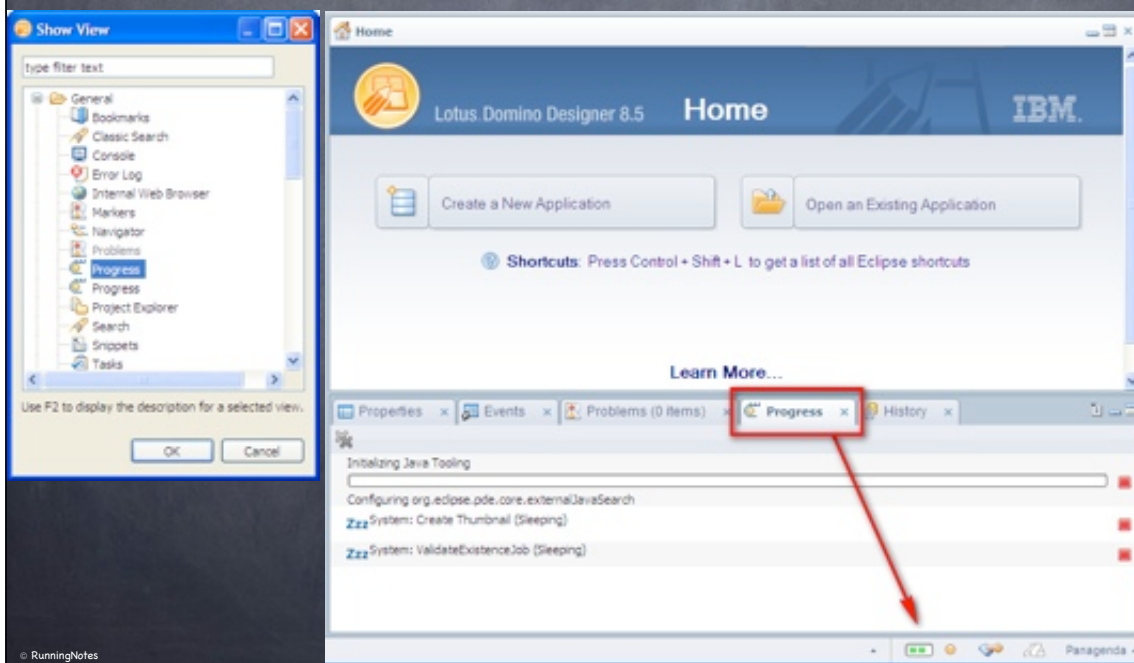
Show View

type filter text

General
Bookmarks
Classic Search
Console
Error Log
Internal Web Browser
Markers
Navigator
Problems
Progress
Progress
Project Explorer
Search
Snippets
Tasks

Use F2 to display the description for a selected view.

OK
Cancel

Home

Lotus.Domino Designer 8.5
Home
IBM.

Create a New Application

Open an Existing Application

Shortcuts: Press Control + Shift + L to get a list of all Eclipse shortcuts

Learn More...

Properties × Events × Problems (0 items) × Progress × History ×

Initializing Java Tooling

Configuring org.eclipse.pde.core.externalJavaSearch

Zzz System: Create Thumbnail (Sleeping)

Zzz System: ValidateExistenceJob (Sleeping)

Panagenda

© RunningNotes